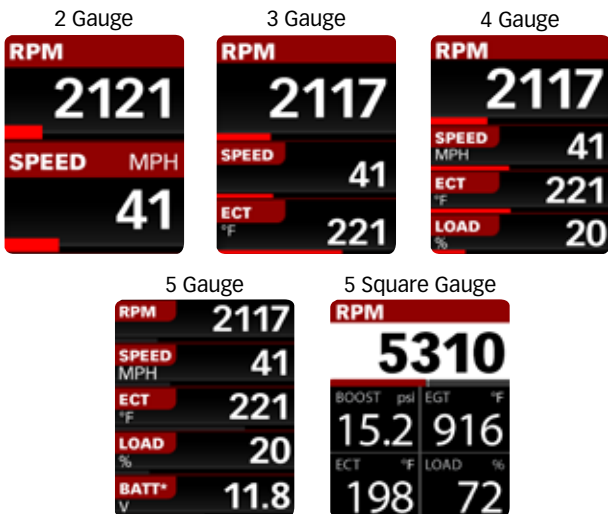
2 Gauge

RPM
2121
SPEED MPH
41

3 Gauge

RPM
2117
SPEED
41
ECT
°F
221

4 Gauge

RPM
2117
SPEED
MPH
41
ECT
°F
221
LOAD
%
20

5 Gauge

RPM
2117
SPEED
MPH
41
ECT
°F
221
LOAD
%
20
BATT*
V
11.8

5 Square Gauge

RPM
5310
BOOST psi
15.2
EGT °F
916
ECT °F
198
LOAD %
72